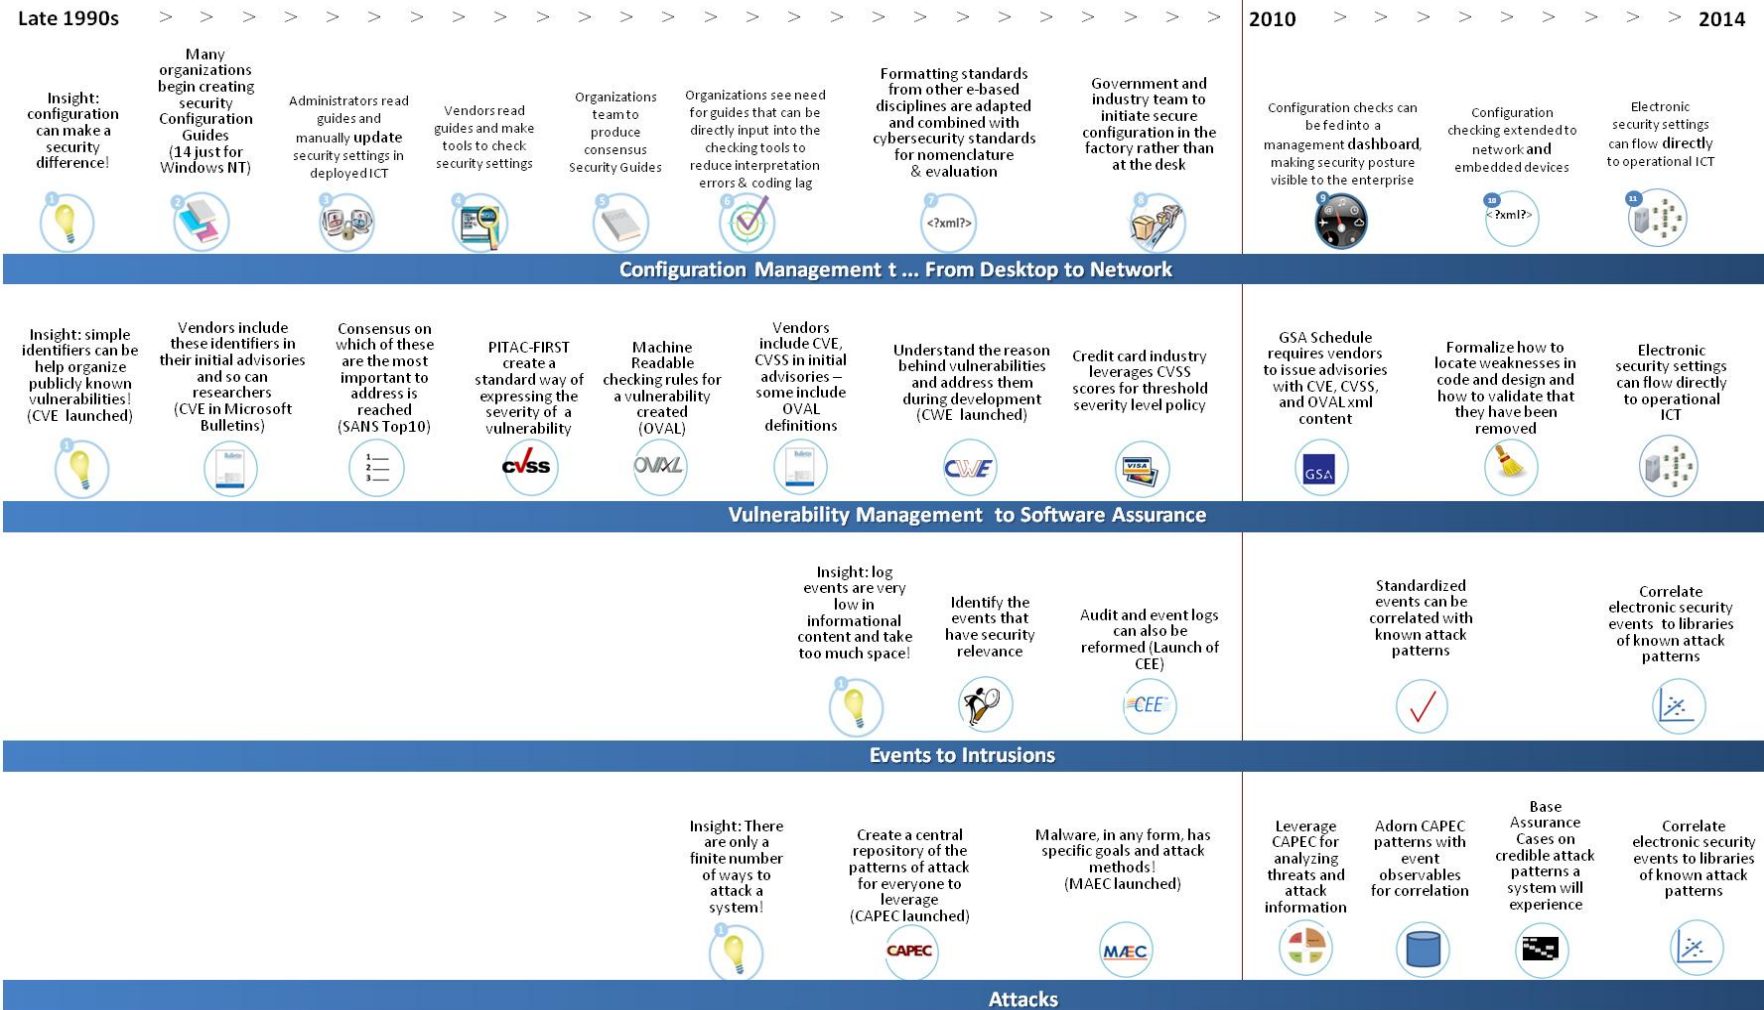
Late 1990s > > > > > > > > > > > > > > > > > > > > > > > > > 2010 > > > > > > > > > 2014

Insight: configuration can make a security difference!

Many organizations begin creating security Configuration Guides (14 just for Windows NT)

Administrators read guides and manually update security settings in deployed ICT

Vendors read guides and make tools to check security settings

Organizations team to produce consensus Security Guides

Organizations see need for guides that can be directly input into the checking tools to reduce interpretation errors & coding lag

Formatting standards from other e-based disciplines are adapted and combined with cybersecurity standards for nomenclature & evaluation

Government and industry team to initiate secure configuration in the factory rather than at the desk

Configuration checks can be fed into a management dashboard, making security posture visible to the enterprise

Configuration checking extended to network and embedded devices

Electronic security settings can flow directly to operational ICT

1 2 3 4 5 6 7 <?xml?> 8 9 10 <?xml?> 11

Configuration Management t ... From Desktop to Network

Insight: simple identifiers can be help organize publicly known vulnerabilities! (CVE launched)

Vendors include these identifiers in their initial advisories and so can researchers (CVE in Microsoft Bulletins)

Consensus on which of these are the most important to address is reached (SANS Top10)

PITAC-FIRST create a standard way of expressing the severity of a vulnerability

Machine Readable checking rules for a vulnerability created (OVAL)

Vendors include CVE, CVSS in initial advisories – some include OVAL definitions

Understand the reason behind vulnerabilities and address them during development (CWE launched)

Credit card industry leverages CVSS scores for threshold severity level policy

GSA Schedule requires vendors to issue advisories with CVE, CVSS, and OVAL xml content

Formalize how to locate weaknesses in code and design and how to validate that they have been removed

Electronic security settings can flow directly to operational ICT

1 cvss OVAL CWE VISA GSA

Vulnerability Management to Software Assurance

Insight: log events are very low in informational content and take too much space!

Identify the events that have security relevance

Audit and event logs can also be reformed (Launch of CEE)

Standardized events can be correlated with known attack patterns

Correlate electronic security events to libraries of known attack patterns

1 CEE

Events to Intrusions

Insight: There are only a finite number of ways to attack a system!

Create a central repository of the patterns of attack for everyone to leverage (CAPEC launched)

Malware, in any form, has specific goals and attack methods! (MAEC launched)

Leverage CAPEC for analyzing threats and attack information

Adorn CAPEC patterns with event observables for correlation

Base Assurance Cases on credible attack patterns a system will experience

Correlate electronic security events to libraries of known attack patterns

1 CAPEC MAEC

Attacks